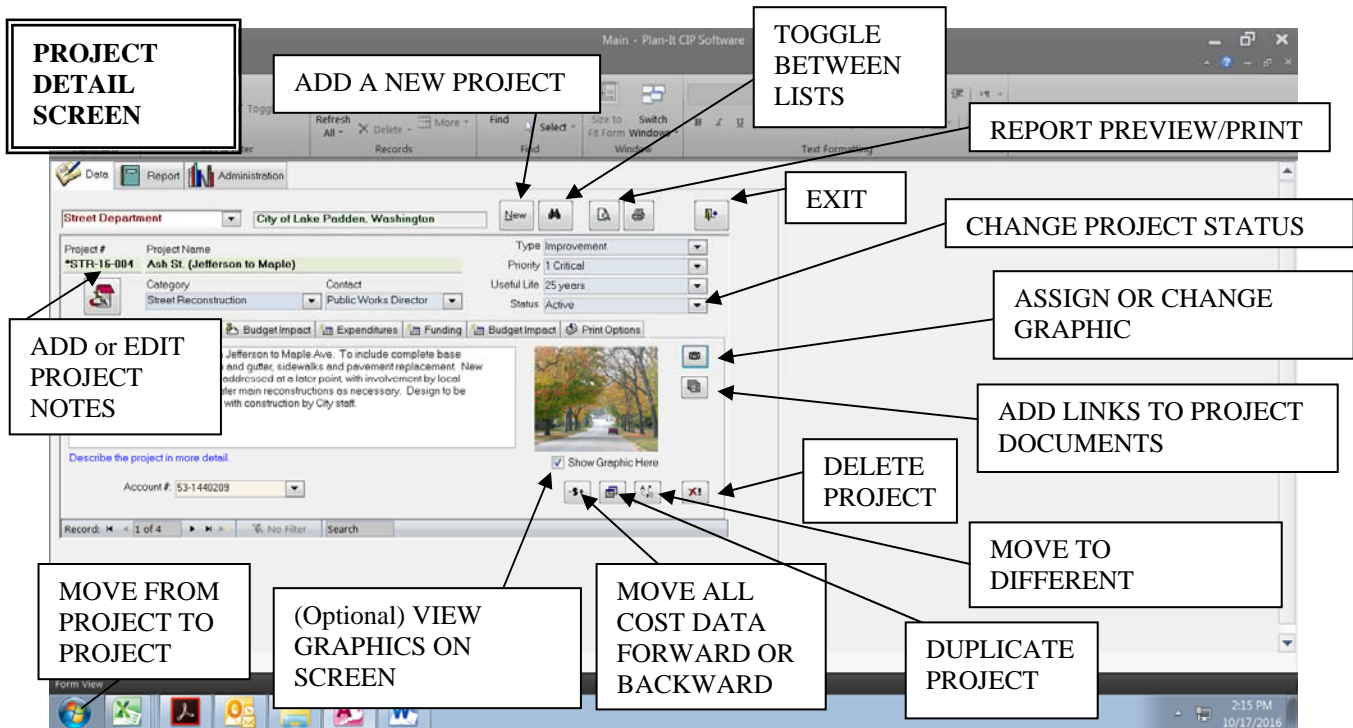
PROJECT DETAIL SCREEN

ADD A NEW PROJECT

TOGGLE BETWEEN LISTS

Main - Plan-It CIP Software

REPORT PREVIEW/PRINT

Refresh All
Delete
More
Records
Find
Select
Size to Fit Form
Switch Windows
Window
Text Formatting

Data
Report
Administration

EXIT

Street Department
City of Lake Padden, Washington
New

CHANGE PROJECT STATUS

Project #
*STR-16-004
Project Name
Ash St. (Jefferson to Maple)
Type Improvement
Priority 1 Critical
Useful Life 25 years
Status Active
Category
Street Reconstruction
Contact
Public Works Director

ASSIGN OR CHANGE GRAPHIC

Budget Impact
Expenditures
Funding
Budget Impact
Print Options

ADD or EDIT PROJECT NOTES

Jefferson to Maple Ave. To include complete base and gutter, sidewalks and pavement replacement. New addressed at a later point, with involvement by local ter main reconstructions as necessary. Design to be with construction by City staff.

ADD LINKS TO PROJECT DOCUMENTS

Describe the project in more detail.

Show Graphic Here

DELETE PROJECT

Account #: 53-1440209

Record: 1 of 4
No Filter
Search

MOVE TO DIFFERENT

MOVE FROM PROJECT TO PROJECT

(Optional) VIEW GRAPHICS ON SCREEN

MOVE ALL COST DATA FORWARD OR BACKWARD

DUPLICATE PROJECT

Form View

2:15 PM
10/17/2016